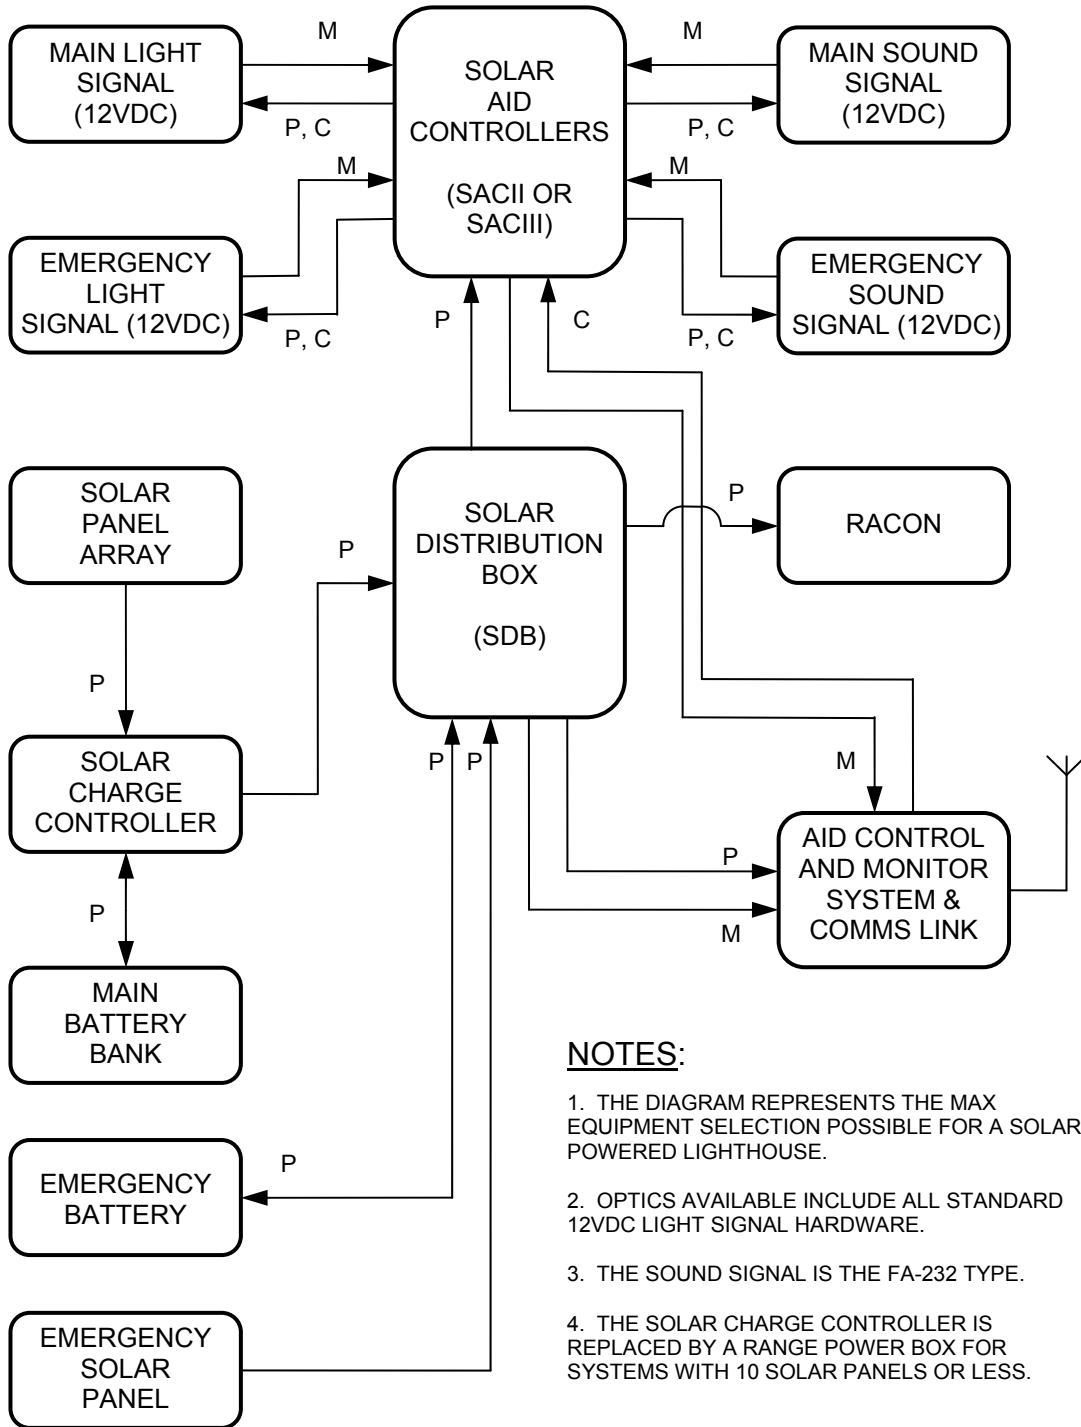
MAIN LIGHT SIGNAL (12VDC)

M

P, C

SOLAR AID CONTROLLERS

(SACII OR SACIII)

M

P, C

MAIN SOUND SIGNAL (12VDC)

M

M

EMERGENCY LIGHT SIGNAL (12VDC)

P, C

P

C

P, C

EMERGENCY SOUND SIGNAL (12VDC)

SOLAR PANEL ARRAY

P

SOLAR DISTRIBUTION BOX

(SDB)

P

RACON

P

SOLAR CHARGE CONTROLLER

P

P

P

M

AID CONTROL AND MONITOR SYSTEM & COMMS LINK

P

M

P

MAIN BATTERY BANK

P

EMERGENCY BATTERY

EMERGENCY SOLAR PANEL

NOTES:

1. THE DIAGRAM REPRESENTS THE MAX EQUIPMENT SELECTION POSSIBLE FOR A SOLAR POWERED LIGHTHOUSE.

2. OPTICS AVAILABLE INCLUDE ALL STANDARD 12VDC LIGHT SIGNAL HARDWARE.

3. THE SOUND SIGNAL IS THE FA-232 TYPE.

4. THE SOLAR CHARGE CONTROLLER IS REPLACED BY A RANGE POWER BOX FOR SYSTEMS WITH 10 SOLAR PANELS OR LESS.